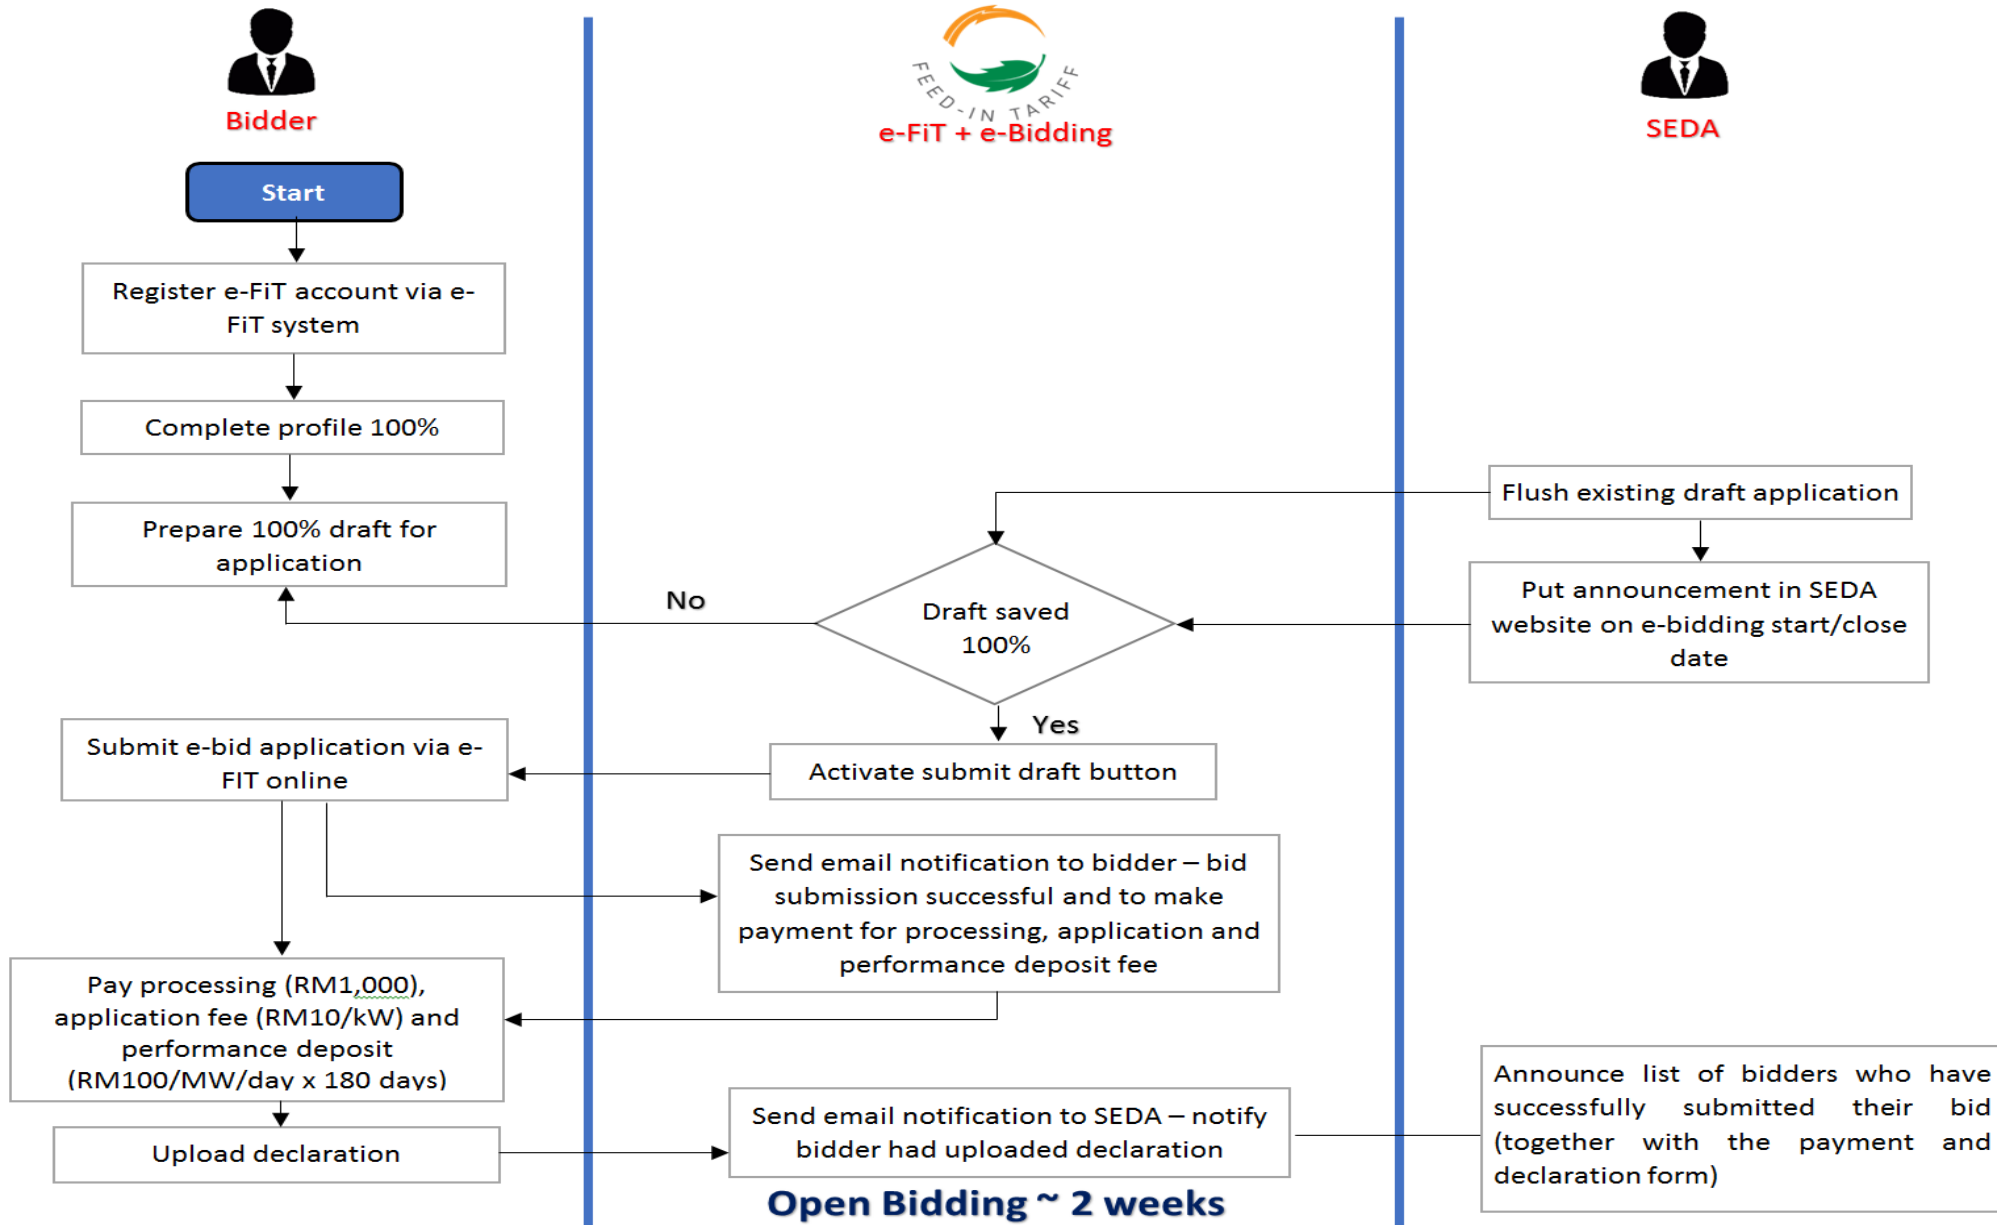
Bidder

FEED-IN TARIFF
e-FiT + e-Bidding

SEDA

Start

Register e-FiT account via e-FiT system

Complete profile 100%

Prepare 100% draft for application

Flush existing draft application

Put announcement in SEDA website on e-bidding start/close date

No

Draft saved 100%

Yes

Submit e-bid application via e-FIT online

Activate submit draft button

Send email notification to bidder – bid submission successful and to make payment for processing, application and performance deposit fee

Pay processing (RM1,000), application fee (RM10/kW) and performance deposit (RM100/MW/day x 180 days)

Upload declaration

Send email notification to SEDA – notify bidder had uploaded declaration

Announce list of bidders who have successfully submitted their bid (together with the payment and declaration form)

Open Bidding ~ 2 weeks